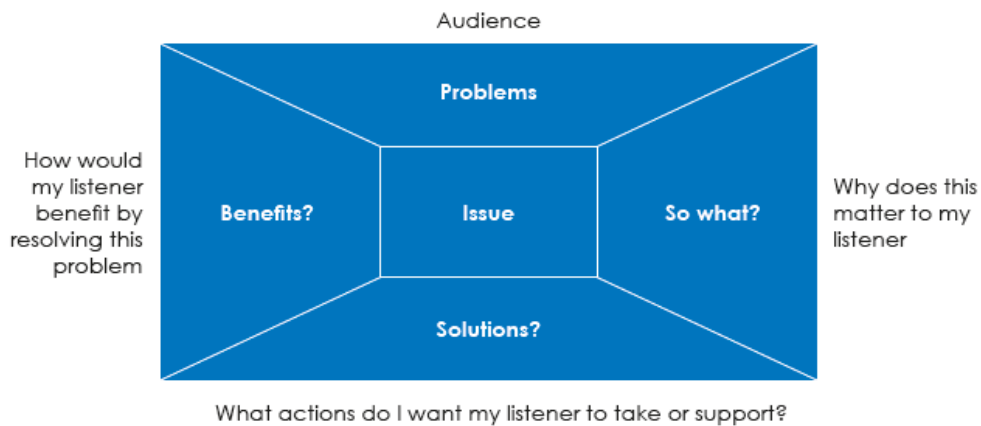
Audience

Problems

How would my listener benefit by resolving this problem

Benefits?

Issue

So what?

Why does this matter to my listener

Solutions?

What actions do I want my listener to take or support?